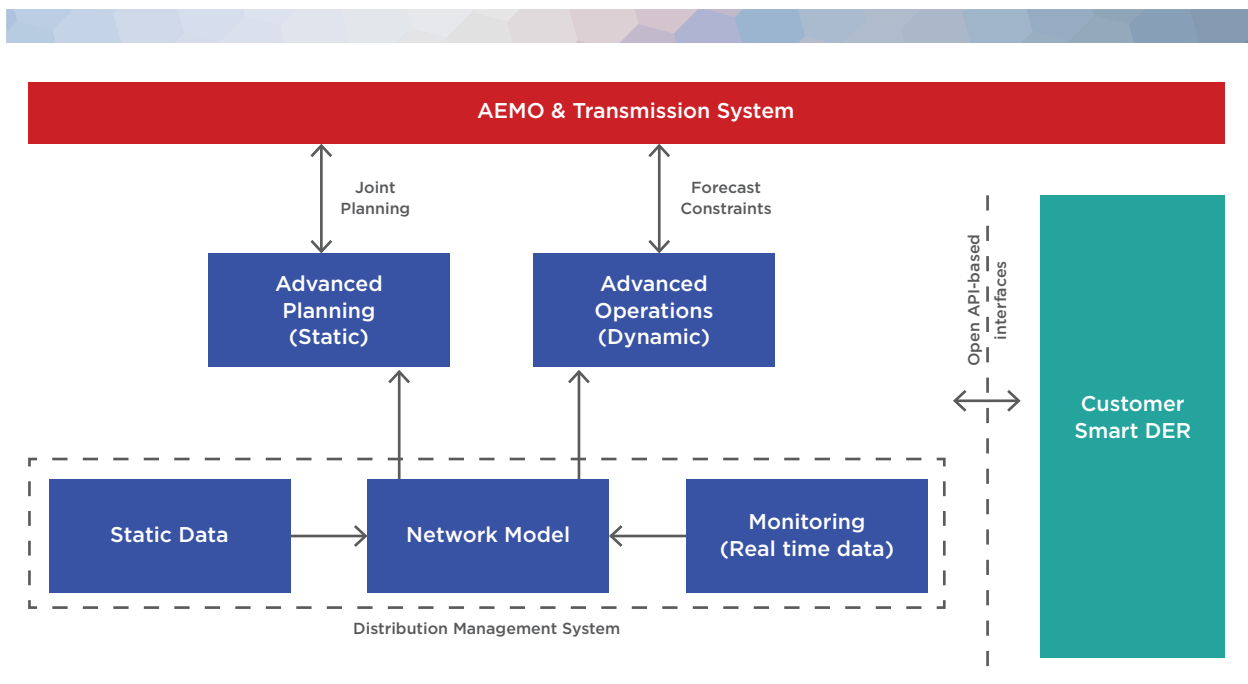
AEMO & Transmission System

Joint Planning

Forecast Constraints

Advanced Planning (Static)

Advanced Operations (Dynamic)

Open API-based interfaces

Customer Smart DER

Static Data

Network Model

Monitoring (Real time data)

Distribution Management System